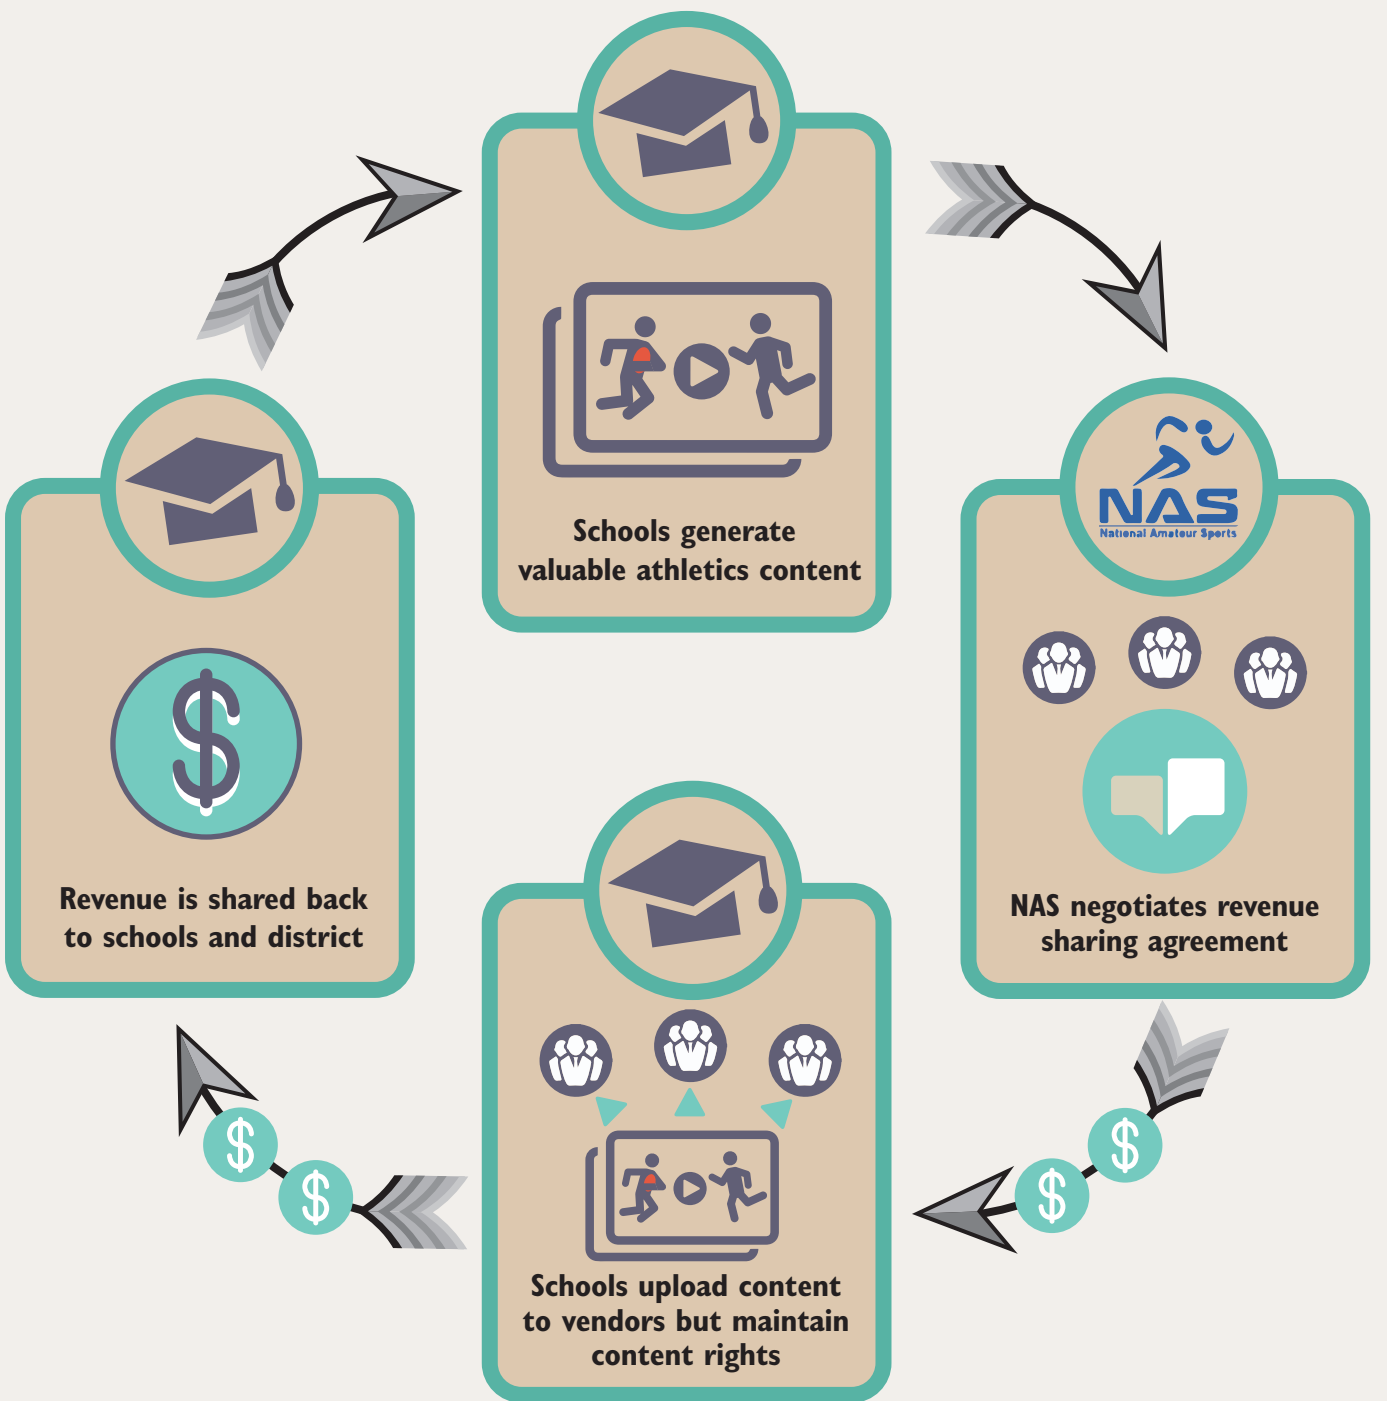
Schools generate valuable athletics content

NAS
National Amateur Sports

NAS negotiates revenue sharing agreement

Schools upload content to vendors but maintain content rights

$

Revenue is shared back to schools and district